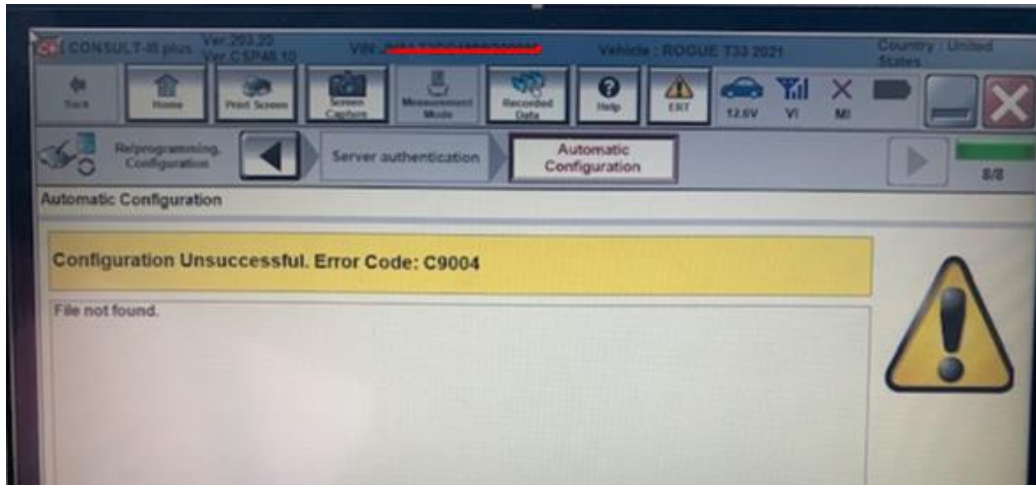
CONSULT-III plus Ver.203.20 Ver.CSP48.10 VIN: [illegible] Vehicle : ROGUE T33 2021 Country : United States

Back Home Print Screen Screen Capture Measurement Mode Recorded Data Help ERT 12.6V VI MI

Reprogramming, Configuration Server authentication Automatic Configuration 8/8

Automatic Configuration

Configuration Unsuccessful. Error Code: C9004

File not found.